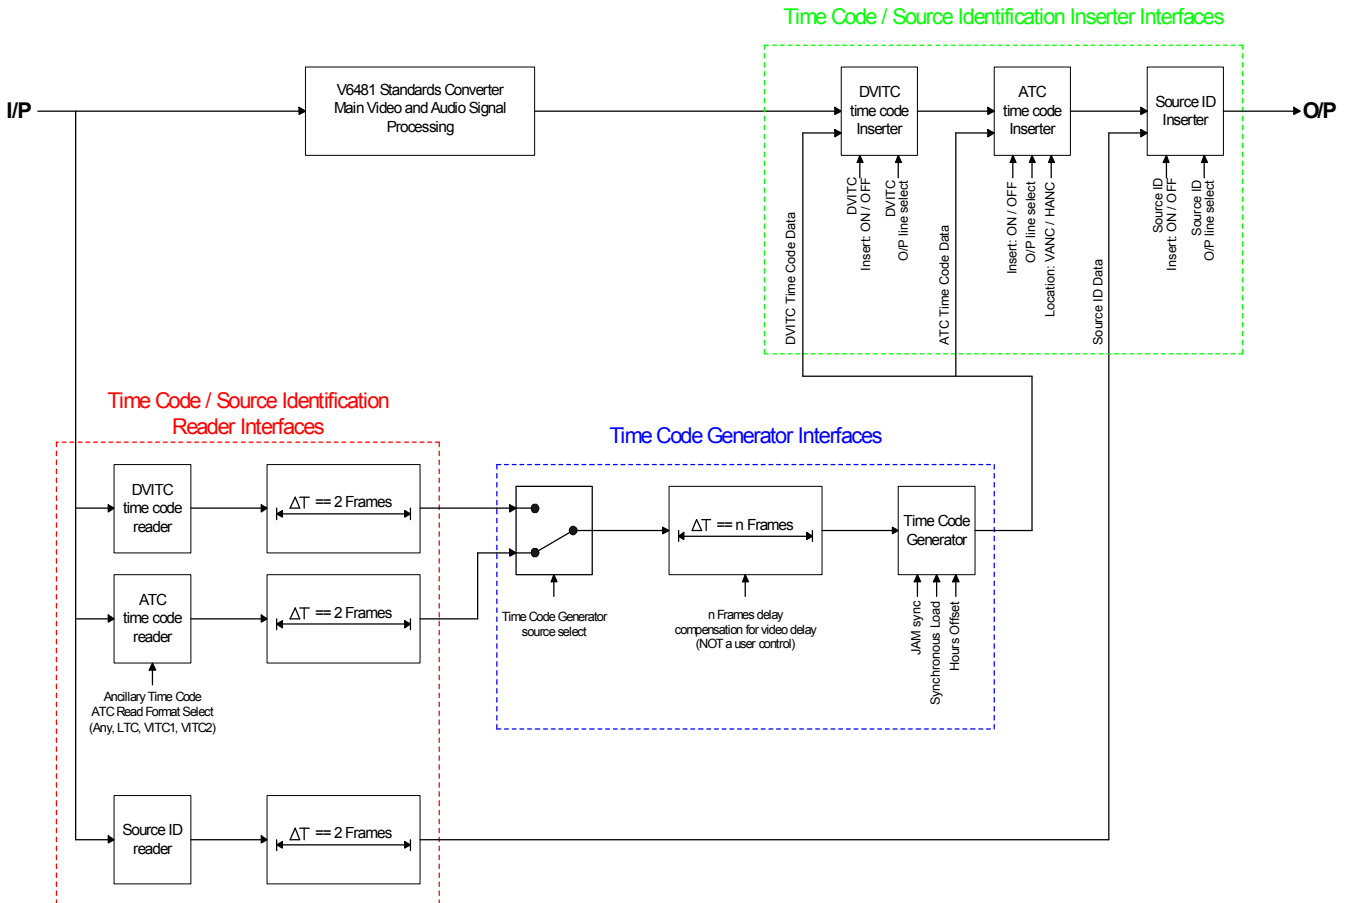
Time Code / Source Identification Inserter Interfaces

I/P

V6481 Standards Converter Main Video and Audio Signal Processing

DVITC time code Inserter

ATC time code Inserter

Source ID Inserter

O/P

DVITC Insert: ON / OFF

DVITC O/P line select

Insert: ON / OFF

O/P line select

Location: VANC / HANC

Source ID Insert: ON / OFF

Source ID O/P line select

DVITC Time Code Data

ATC Time Code Data

Source ID Data

Time Code / Source Identification Reader Interfaces

Time Code Generator Interfaces

DVITC time code reader

$\Delta T == 2$ Frames

ATC time code reader

$\Delta T == 2$ Frames

Ancillary Time Code ATC Read Format Select (Any, LTC, VITC1, VITC2)

Time Code Generator source select

$\Delta T == n$ Frames

n Frames delay compensation for video delay (NOT a user control)

Time Code Generator

JAM sync

Synchronous Load

Hours Offset

Source ID reader

$\Delta T == 2$ Frames